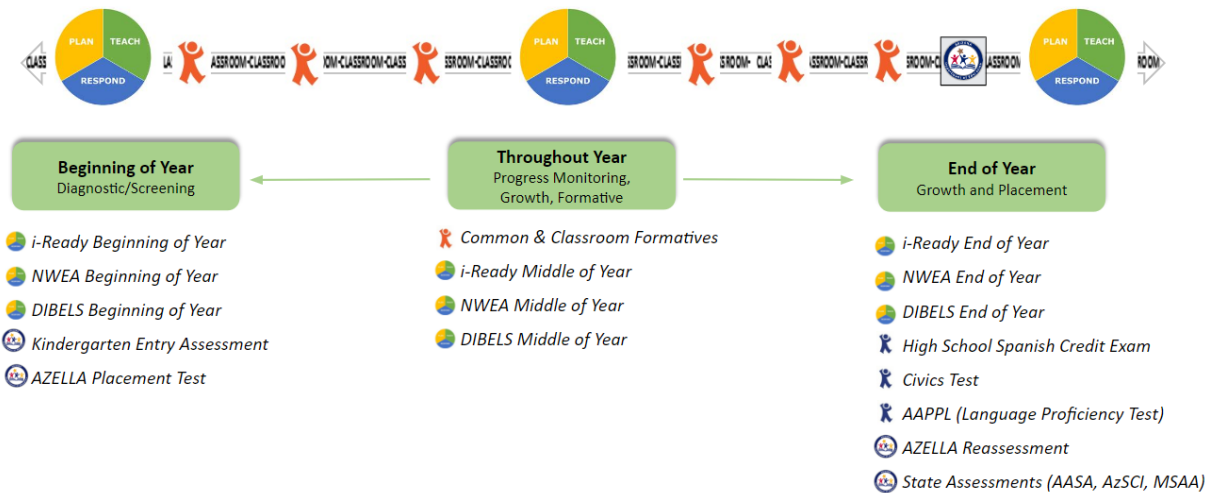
PLAN TEACH RESPOND

CLASS LA ASSROOM-CLASSROO OOM-CLASSROOM-CLASS SSROOM-CLASSROO

PLAN TEACH RESPOND

ASSROOM- CLAS ASSROOM-CLASSR SROOM-C ASSROOM

PLAN TEACH RESPOND

ROOM

Beginning of Year
Diagnostic/Screening

Throughout Year
Progress Monitoring, Growth, Formative

End of Year
Growth and Placement

i-Ready Beginning of Year
NWEA Beginning of Year
DIBELS Beginning of Year
Kindergarten Entry Assessment
AZELLA Placement Test

Common & Classroom Formatives
i-Ready Middle of Year
NWEA Middle of Year
DIBELS Middle of Year

i-Ready End of Year
NWEA End of Year
DIBELS End of Year
High School Spanish Credit Exam
Civics Test
AAPPL (Language Proficiency Test)
AZELLA Reassessment
State Assessments (AASA, AzSCI, MSAA)